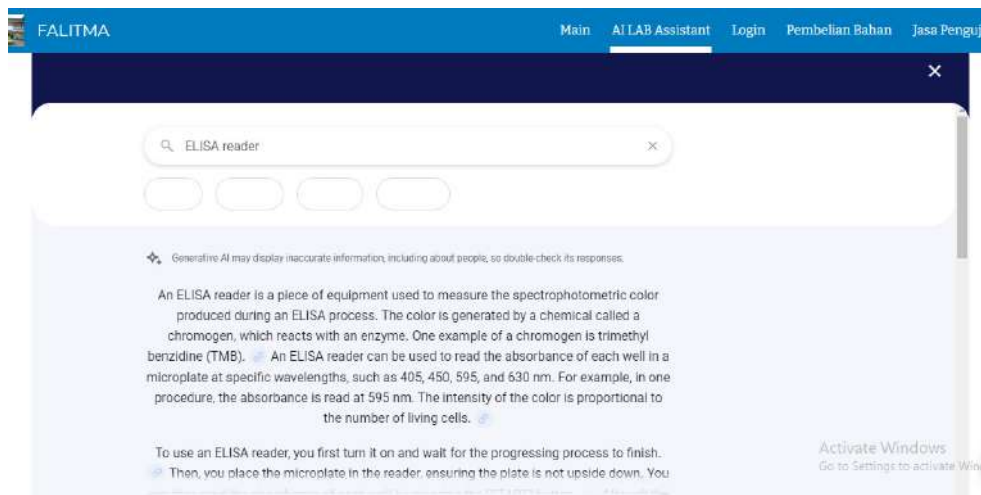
FALITMA

Main AI LAB Assistant Login Pembelian Bahan Jasa Penguj

ELISA reader

Generative AI may display inaccurate information, including about people, so double-check its responses.

An ELISA reader is a piece of equipment used to measure the spectrophotometric color produced during an ELISA process. The color is generated by a chemical called a chromogen, which reacts with an enzyme. One example of a chromogen is trimethyl benzidine (TMB). An ELISA reader can be used to read the absorbance of each well in a microplate at specific wavelengths, such as 405, 450, 595, and 630 nm. For example, in one procedure, the absorbance is read at 595 nm. The intensity of the color is proportional to the number of living cells.

To use an ELISA reader, you first turn it on and wait for the progressing process to finish. Then, you place the microplate in the reader, ensuring the plate is not upside down. You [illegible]

Activate Windows
Go to Settings to activate Win